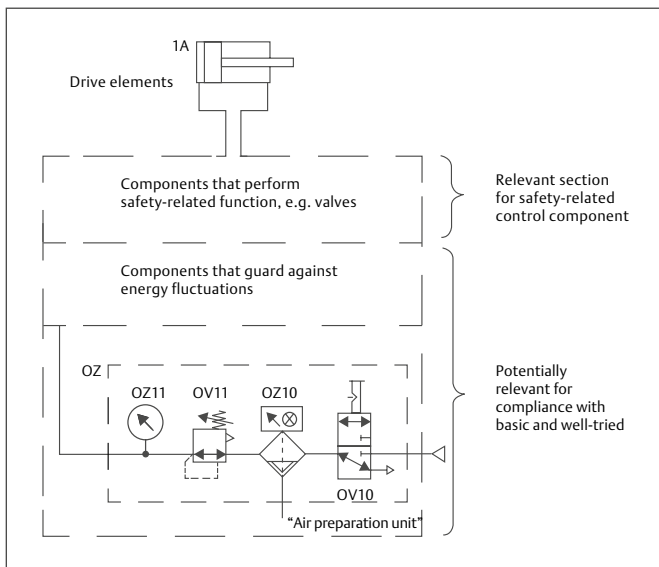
1A

Drive elements

Components that perform safety-related function, e.g. valves

Relevant section for safety-related control component

Components that guard against energy fluctuations

OZ

OZ11

OV11

OZ10

OV10

Potentially relevant for compliance with basic and well-tried

“Air preparation unit”